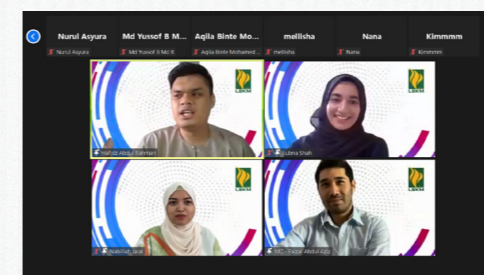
Nurul Asyura
Md Yussof B M...
Aqila Binte Mo...
mellisha
Nana
Kimmmm
Nurul Asyura
Md Yussof B Md Y
Aqila Binte Mohamed...
mellisha
Nana
Kimmmm
LBKM
Hafidz Abdul Rahman
LBKM
Lubna Shah
LBKM
Nabihah Jalal
LBKM
MC - Taqiq Abdul Aziz